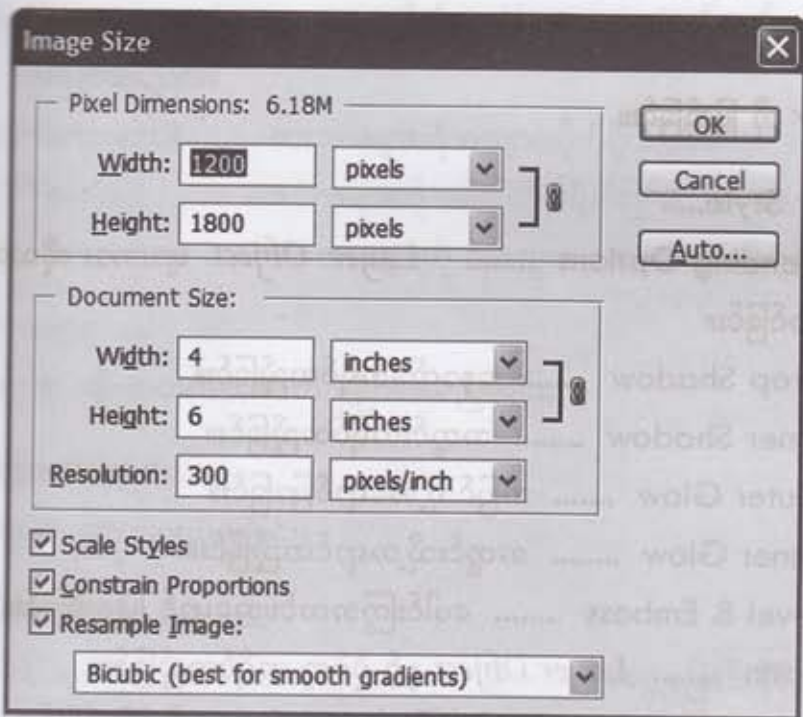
Image Size

Pixel Dimensions: 6.18M

Width: 1200 pixels

Height: 1800 pixels

OK

Cancel

Auto...

Document Size:

Width: 4 inches

Height: 6 inches

Resolution: 300 pixels/inch

☑ Scale Styles

☑ Constrain Proportions

☑ Resample Image:

Bicubic (best for smooth gradients)